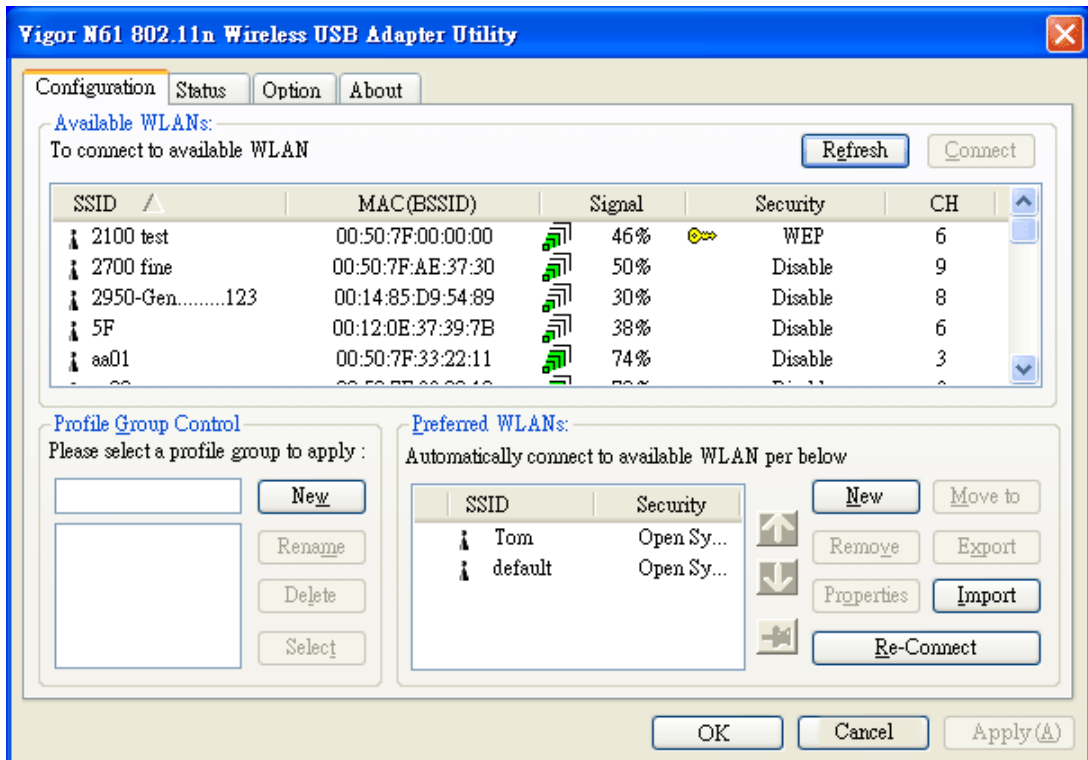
Vigor N61 802.11n Wireless USB Adapter Utility

Configuration Status Option About

Available WLANs:
To connect to available WLAN
Refresh
Connect

| SSID | MAC(BSSID) | Signal | Security | CH |
|---|---|---|---|---|
| 2100 test | 00:50:7F:00:00:00 | 46% | WEP | 6 |
| 2700 fine | 00:50:7F:AE:37:30 | 50% | Disable | 9 |
| 2950-Gen.........123 | 00:14:85:D9:54:89 | 30% | Disable | 8 |
| 5F | 00:12:0E:37:39:7B | 38% | Disable | 6 |
| aa01 | 00:50:7F:33:22:11 | 74% | Disable | 3 |
| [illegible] | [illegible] | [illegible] | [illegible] | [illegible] |

Profile Group Control
Please select a profile group to apply :
New
Rename
Delete
Select

Preferred WLANs:
Automatically connect to available WLAN per below

| SSID | Security |
|---|---|
| Tom | Open Sy... |
| default | Open Sy... |

New
Move to
Remove
Export
Properties
Import
Re-Connect

OK
Cancel
Apply(A)